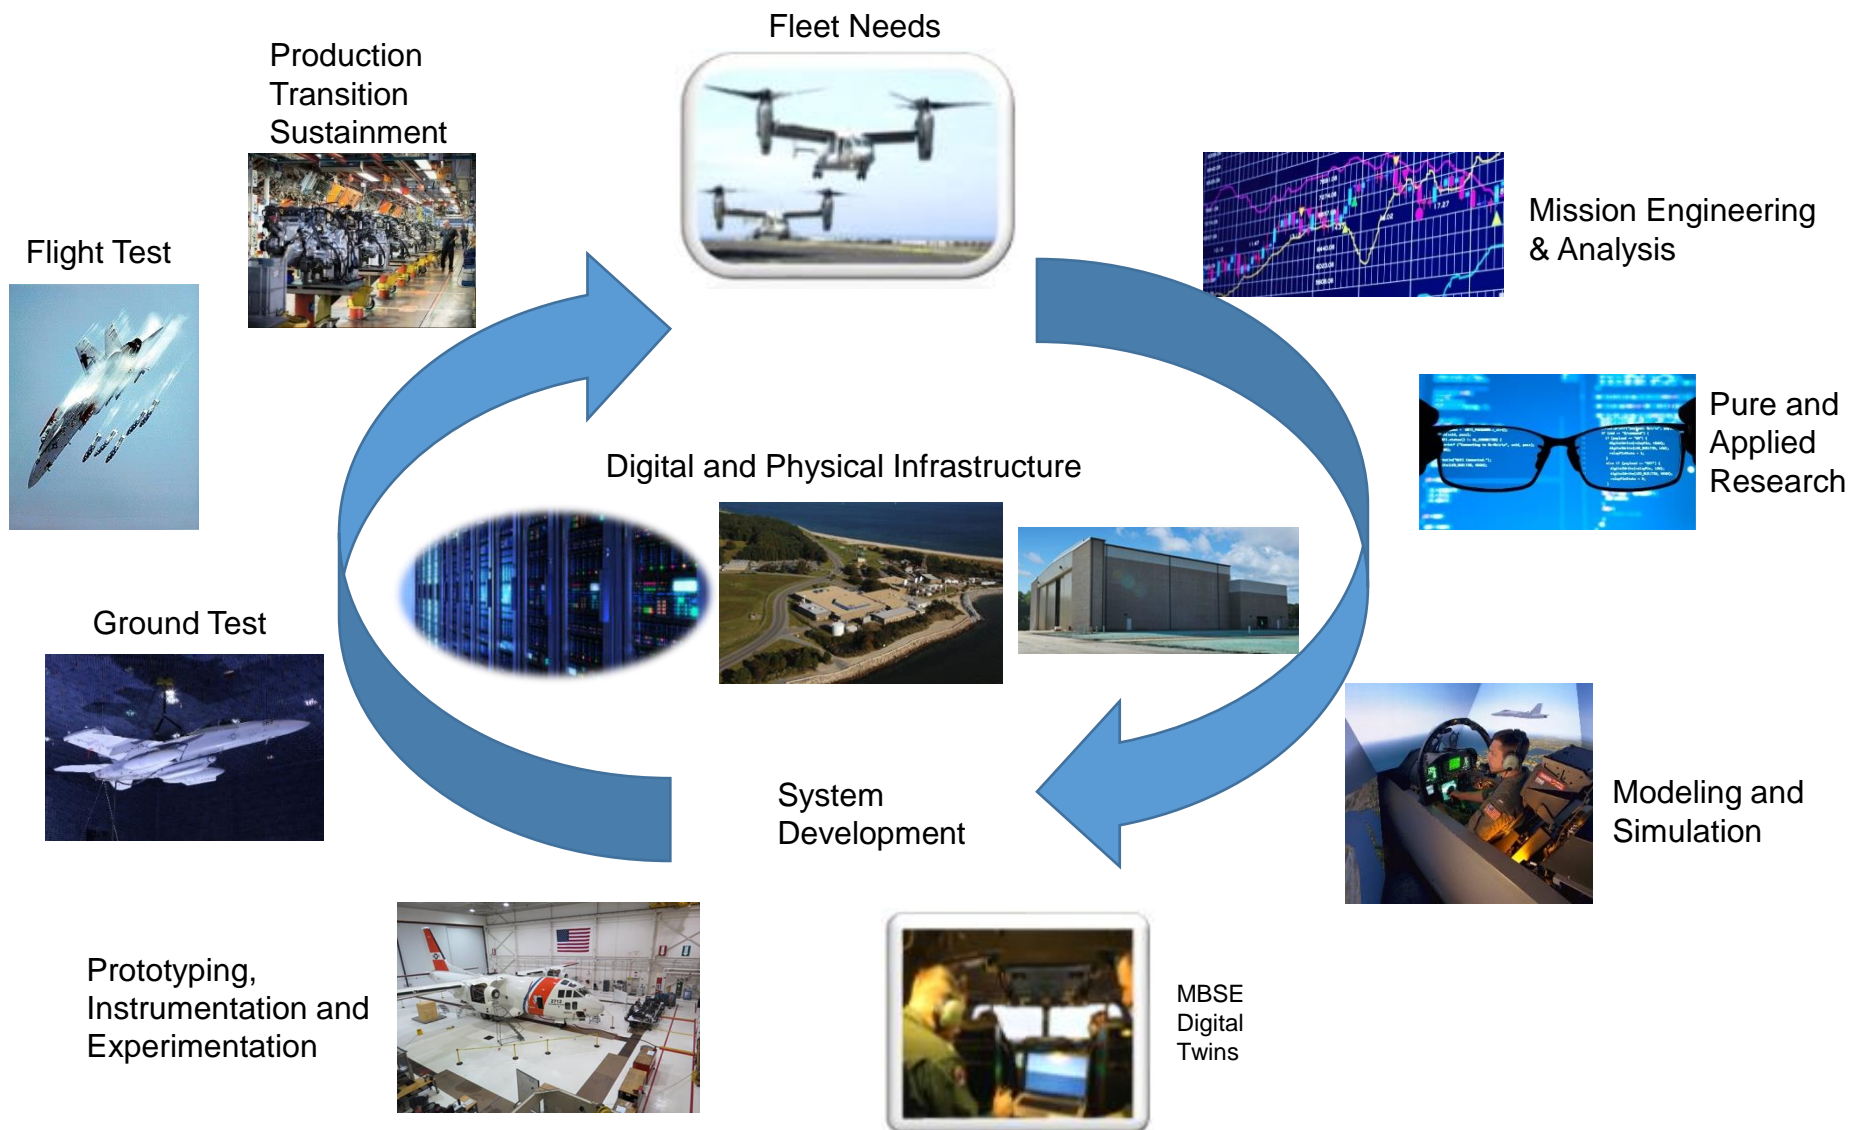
Fleet Needs

Production
Transition
Sustainment

Flight Test

Mission Engineering
& Analysis

Pure and
Applied
Research

Digital and Physical Infrastructure

Ground Test

Modeling and
Simulation

System
Development

Prototyping,
Instrumentation and
Experimentation

MBSE
Digital
Twins